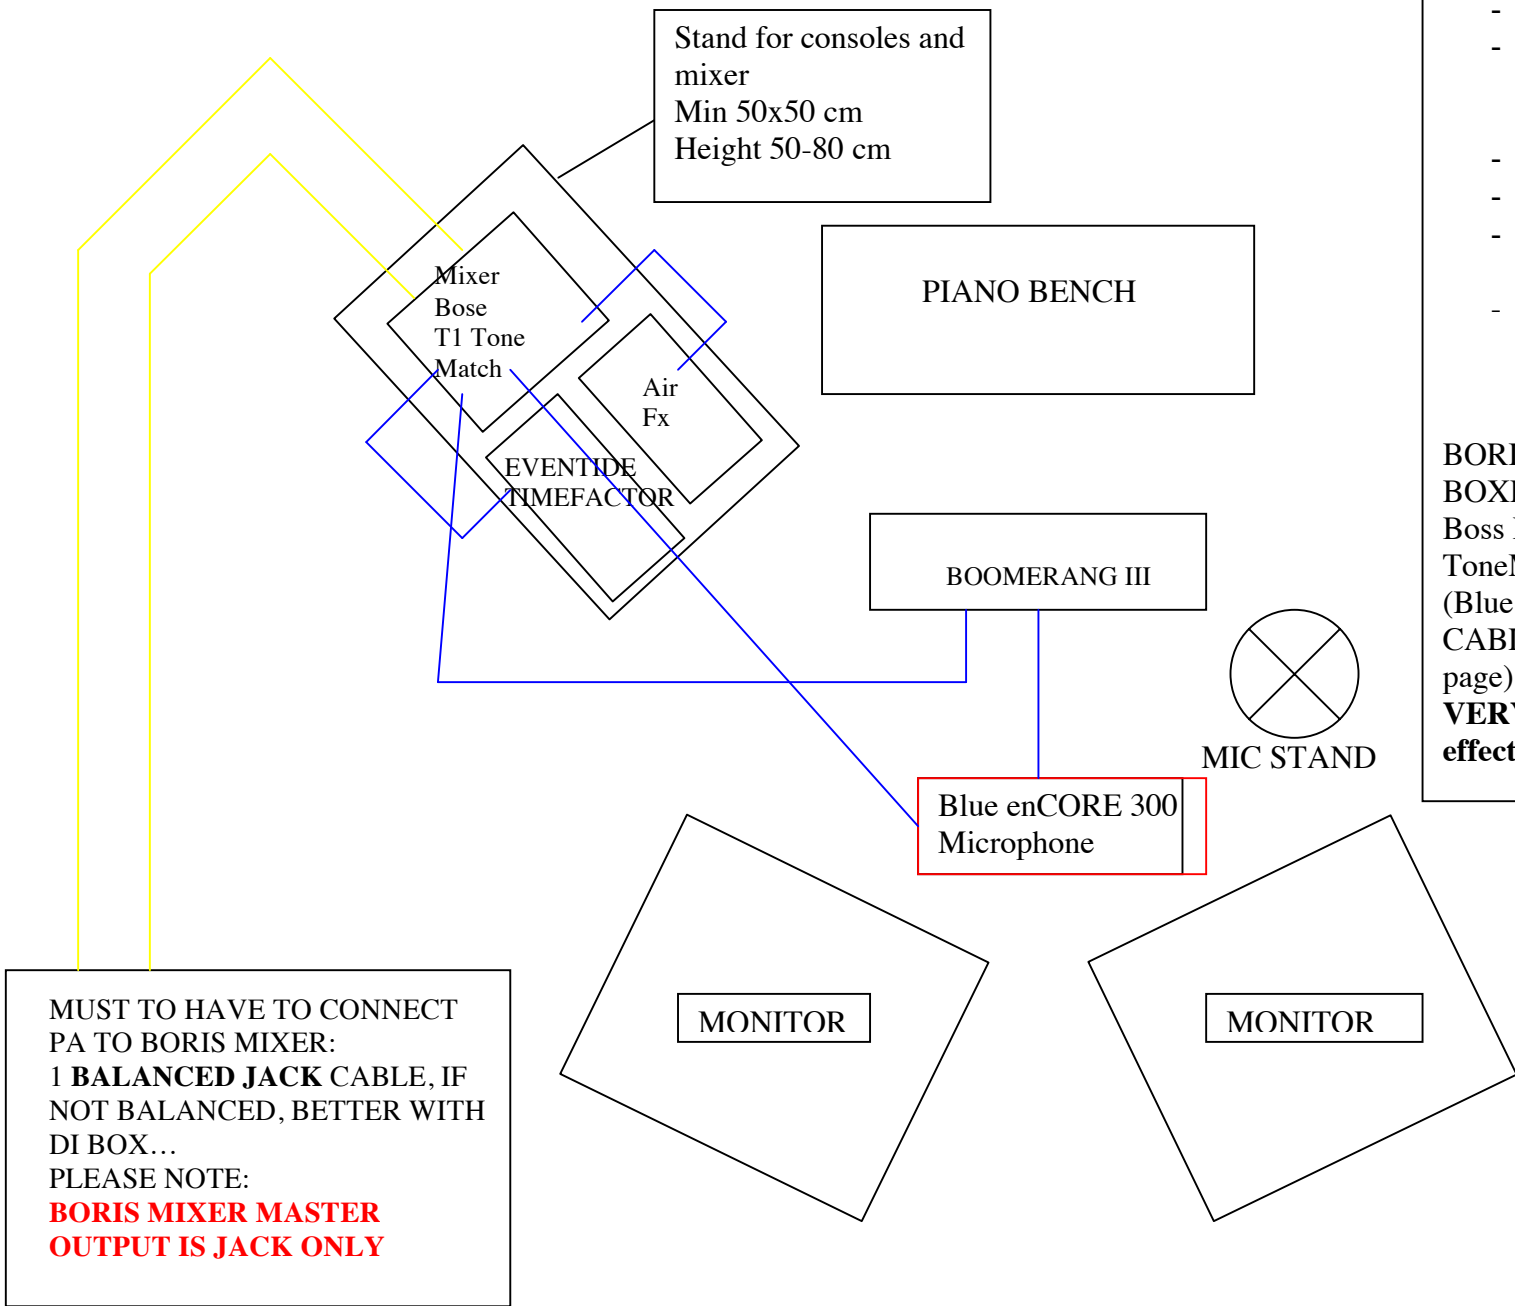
Stand for consoles and mixer
Min 50x50 cm
Height 50-80 cm

PIANO BENCH

Mixer
Bose
T1 Tone
Match

Air
Fx

EVENTIDE
TIMEFACTOR

BOOMERANG III

MIC STAND

Blue enCORE 300
Microphone

MONITOR

MONITOR

-
-
-
-
-
-

BORI
BOXI
Boss
ToneM
(Blue
CABI
page)
**VERY**
**effect**

MUST TO HAVE TO CONNECT PA TO BORIS MIXER:
1 **BALANCED JACK** CABLE, IF NOT BALANCED, BETTER WITH DI BOX…
PLEASE NOTE:
**BORIS MIXER MASTER OUTPUT IS JACK ONLY**